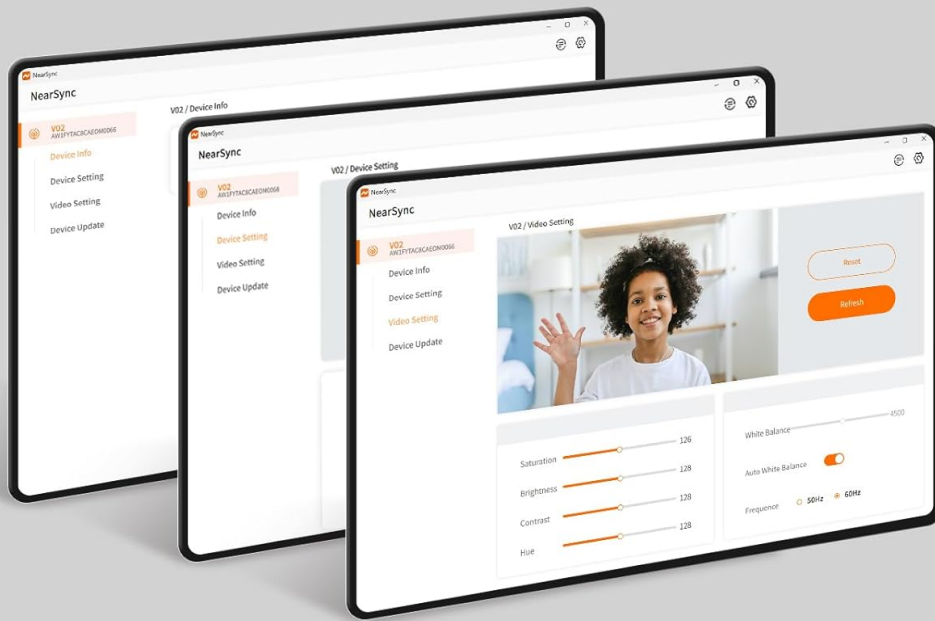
NearSync
NearSync
V02 / Device Info
V02
AW1FYTAC8CAEOM0066
Device Info
Device Setting
Video Setting
Device Update

NearSync
NearSync
V02 / Device Setting
V02
AW1FYTAC8CAEOM0066
Device Info
Device Setting
Video Setting
Device Update

NearSync
NearSync
V02 / Video Setting
V02
AW1FYTAC8CAEOM0066
Device Info
Device Setting
Video Setting
Device Update
Reset
Refresh
Saturation 126
Brightness 128
Contrast 128
Hue 128
White Balance 4500
Auto White Balance
Frequence 50Hz 60Hz